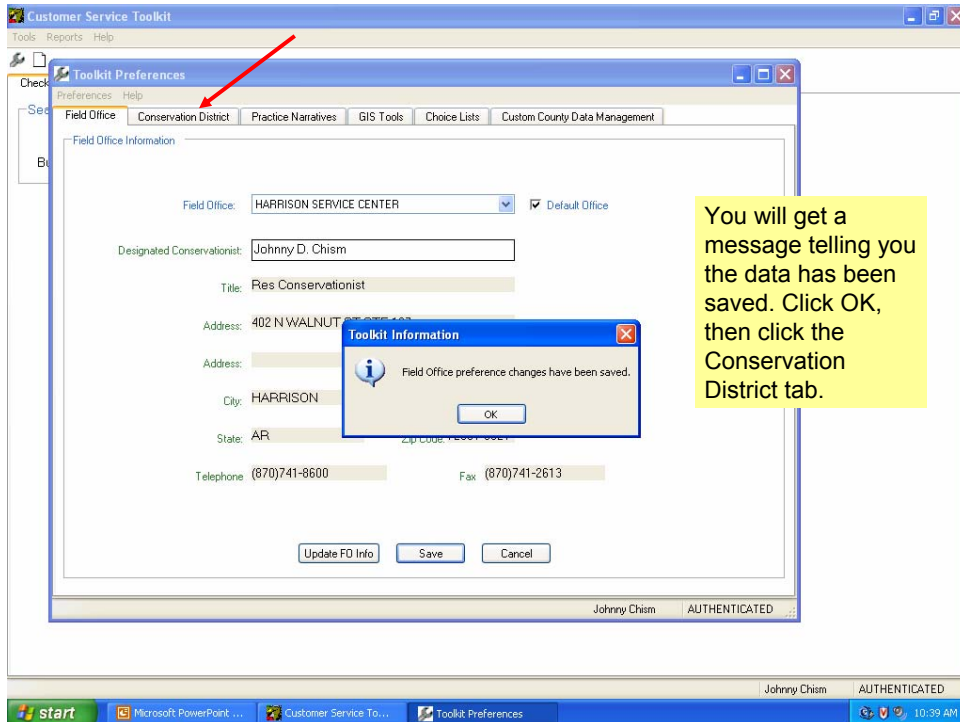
Customer Service Toolkit

Tools Reports Help

Check

Se

Bu

Toolkit Preferences

Preferences Help

Field Office | Conservation District | Practice Narratives | GIS Tools | Choice Lists | Custom County Data Management

Field Office Information

Field Office: HARRISON SERVICE CENTER

Default Office

Designated Conservationist: Johnny D. Chism

Title: Res Conservationist

Address: 402 N WALNUT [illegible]

Address:

City: HARRISON

State: AR

Zip Code: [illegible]

Telephone (870)741-8600

Fax (870)741-2613

Update FO Info

Save

Cancel

Toolkit Information

Field Office preference changes have been saved.

OK

Johnny Chism

AUTHENTICATED

You will get a message telling you the data has been saved. Click OK, then click the Conservation District tab.

Johnny Chism

AUTHENTICATED

start

Microsoft PowerPoint ...

Customer Service To...

Toolkit Preferences

10:39 AM